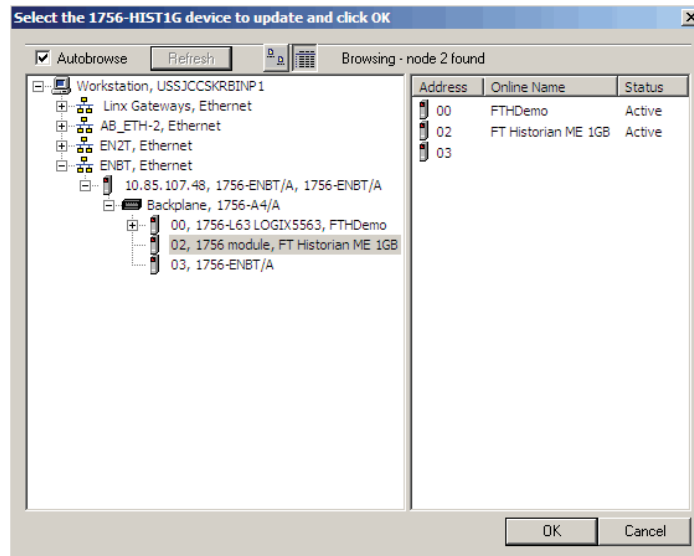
Select the 1756-HIST1G device to update and click OK

Autobrowse
Refresh
Browsing - node 2 found

Workstation, USSJCCSKRBINP1
Linx Gateways, Ethernet
AB_ETH-2, Ethernet
EN2T, Ethernet
ENBT, Ethernet
10.85.107.48, 1756-ENBT/A, 1756-ENBT/A
Backplane, 1756-A4/A
00, 1756-L63 LOGIX5563, FTHDemo
02, 1756 module, FT Historian ME 1GB
03, 1756-ENBT/A

| Address | Online Name | Status |
|---|---|---|
| 00 | FTHDemo | Active |
| 02 | FT Historian ME 1GB | Active |
| 03 | | |

OK
Cancel